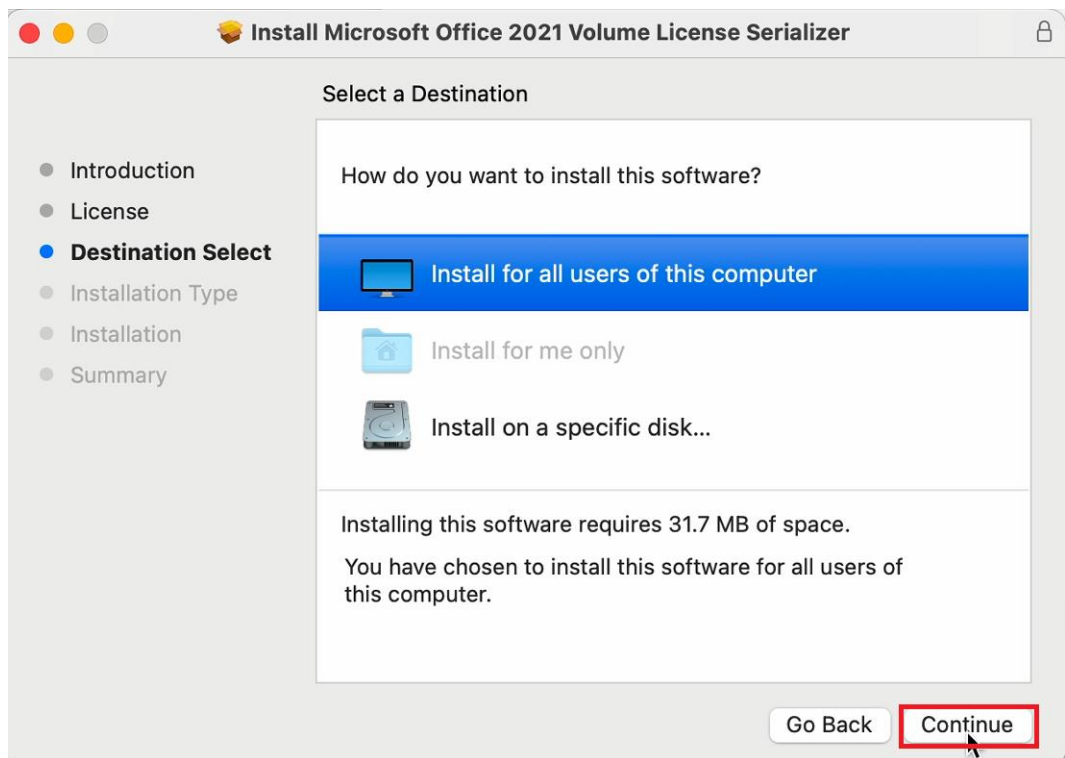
Install Microsoft Office 2021 Volume License Serializer

Select a Destination

Introduction
License
Destination Select
Installation Type
Installation
Summary

How do you want to install this software?

Install for all users of this computer

Install for me only

Install on a specific disk...

Installing this software requires 31.7 MB of space.

You have chosen to install this software for all users of this computer.

Go Back
Continue